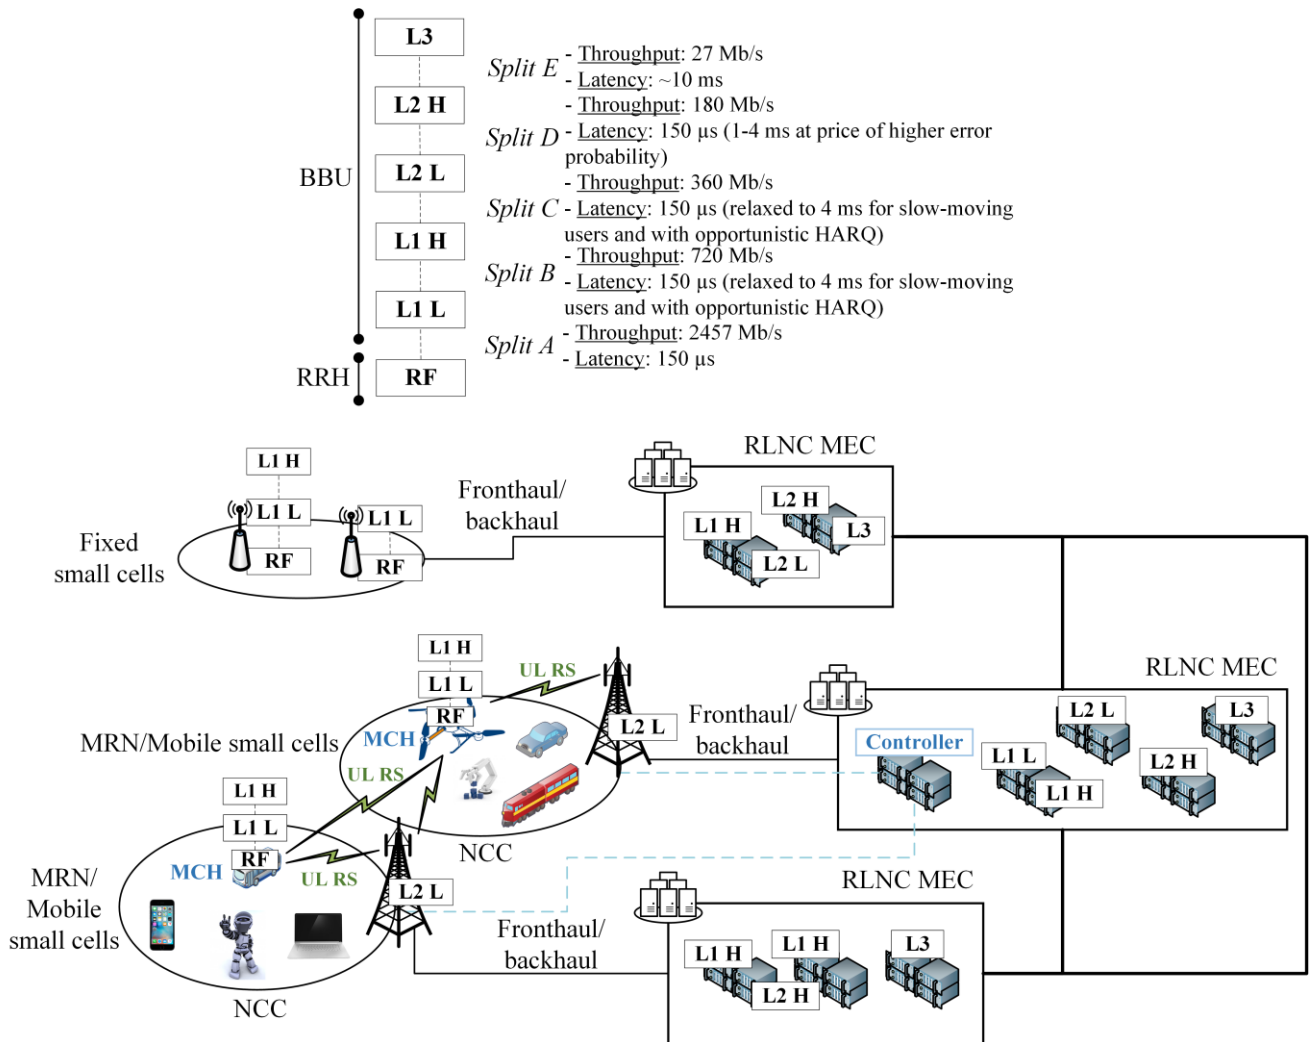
L3

L2 H

L2 L

L1 H

L1 L

RF

BBU

RRH

Split E - Throughput: 27 Mb/s
- Latency: ~10 ms

Split D - Throughput: 180 Mb/s
- Latency: 150 µs (1-4 ms at price of higher error probability)

Split C - Throughput: 360 Mb/s
- Latency: 150 µs (relaxed to 4 ms for slow-moving users and with opportunistic HARQ)

Split B - Throughput: 720 Mb/s
- Latency: 150 µs (relaxed to 4 ms for slow-moving users and with opportunistic HARQ)

Split A - Throughput: 2457 Mb/s
- Latency: 150 µs

L1 H
L1 L
RF
L1 L
RF
Fixed small cells

Fronthaul/ backhaul

RLNC MEC
L2 H
L1 H
L3
L2 L

L1 H
L1 L
RF
UL RS
MCH
UL RS
L2 L
MRN/Mobile small cells
NCC

Fronthaul/ backhaul

RLNC MEC
Controller
L2 L
L3
L1 L
L1 H
L2 H

L1 H
L1 L
RF
MCH
UL RS
L2 L
MRN/ Mobile small cells
NCC

Fronthaul/ backhaul

RLNC MEC
L1 H
L1 H
L3
L2 H